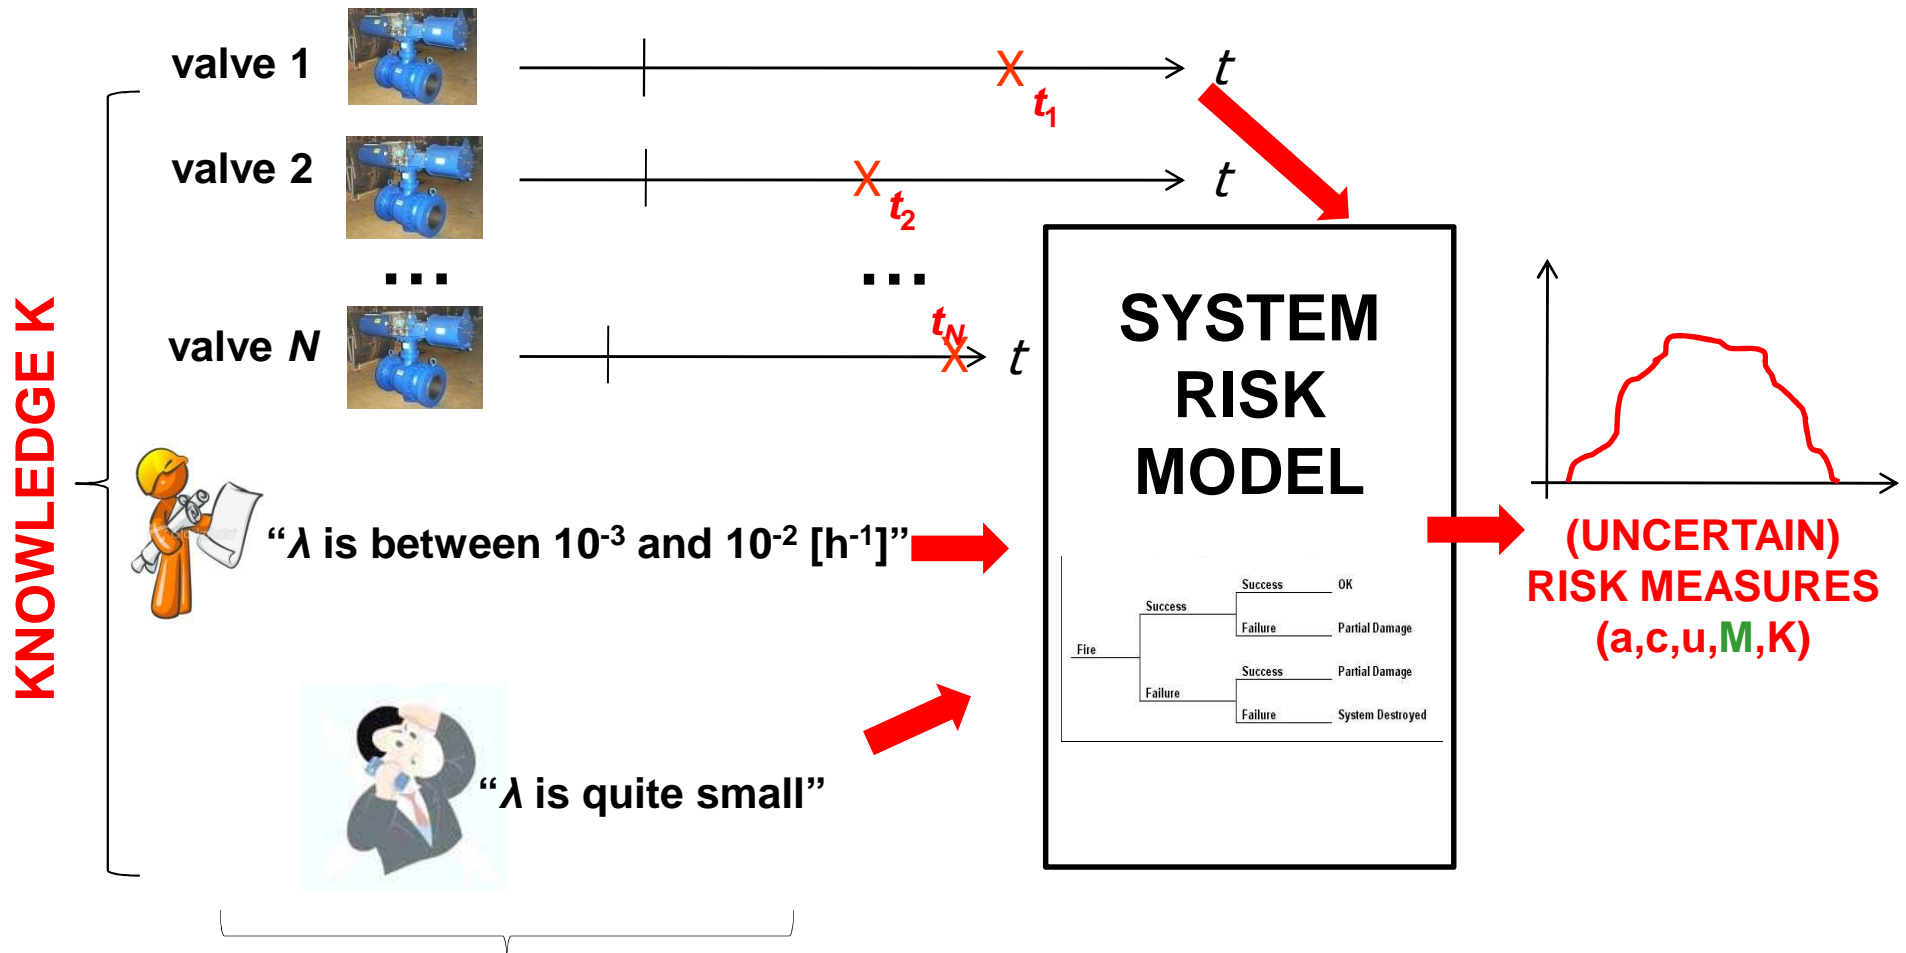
KNOWLEDGE K

valve 1

$t_1$

$t$

valve 2

$t_2$

$t$

...

...

valve $N$

$t_N$

$t$

“$\lambda$ is between $10^{-3}$ and $10^{-2}$ [$h^{-1}$]”

“$\lambda$ is quite small”

SYSTEM RISK MODEL

Fire

Success

Failure

Success

OK

Failure

Partial Damage

Success

Partial Damage

Failure

System Destroyed

(UNCERTAIN) RISK MEASURES (a,c,u,M,K)